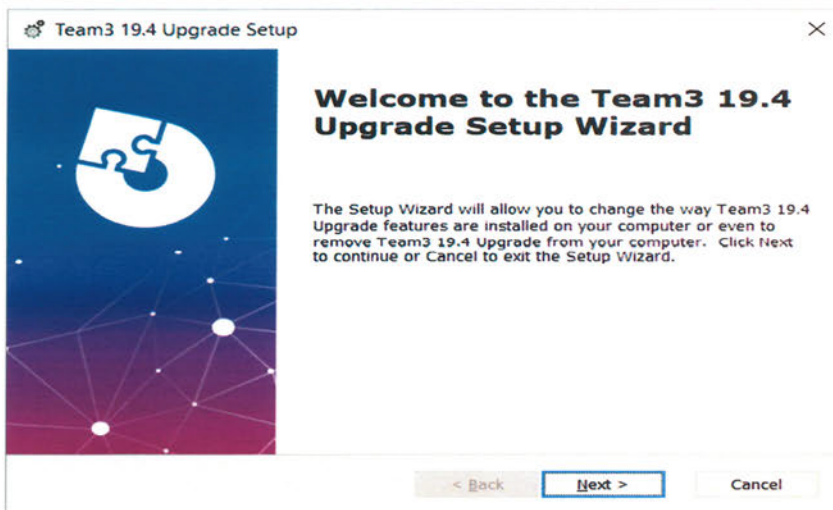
Team3 19.4 Upgrade Setup

×

Welcome to the Team3 19.4 Upgrade Setup Wizard

The Setup Wizard will allow you to change the way Team3 19.4 Upgrade features are installed on your computer or even to remove Team3 19.4 Upgrade from your computer. Click Next to continue or Cancel to exit the Setup Wizard.

< Back

Next >

Cancel